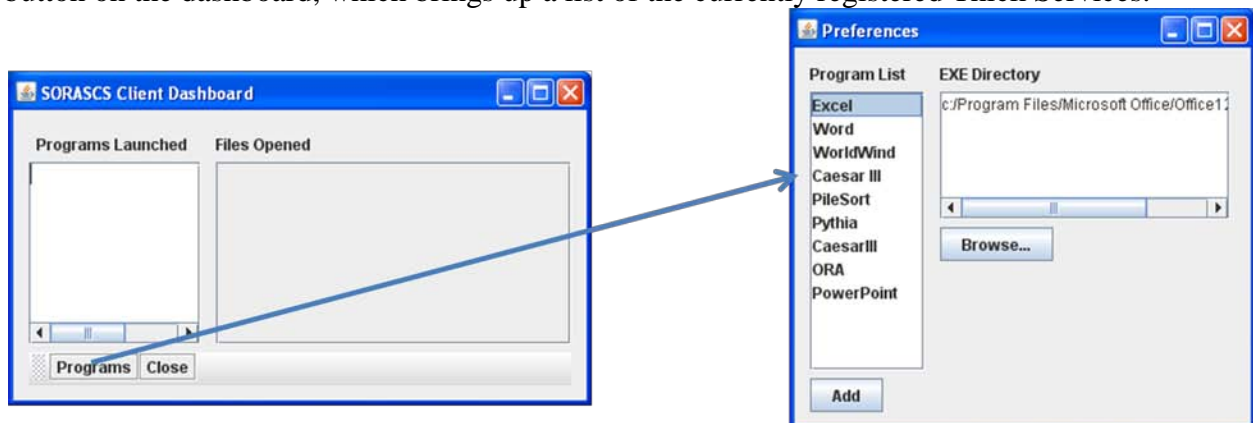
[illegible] on the dashboard, which brings up a list of the currently registered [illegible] Services.

SORASCS Client Dashboard

Programs Launched

Files Opened

Programs Close

Preferences

Program List

Excel
Word
WorldWind
Caesar III
PileSort
Pythia
CaesarIII
ORA
PowerPoint

Add

EXE Directory

c:/Program Files/Microsoft Office/Office12

Browse...